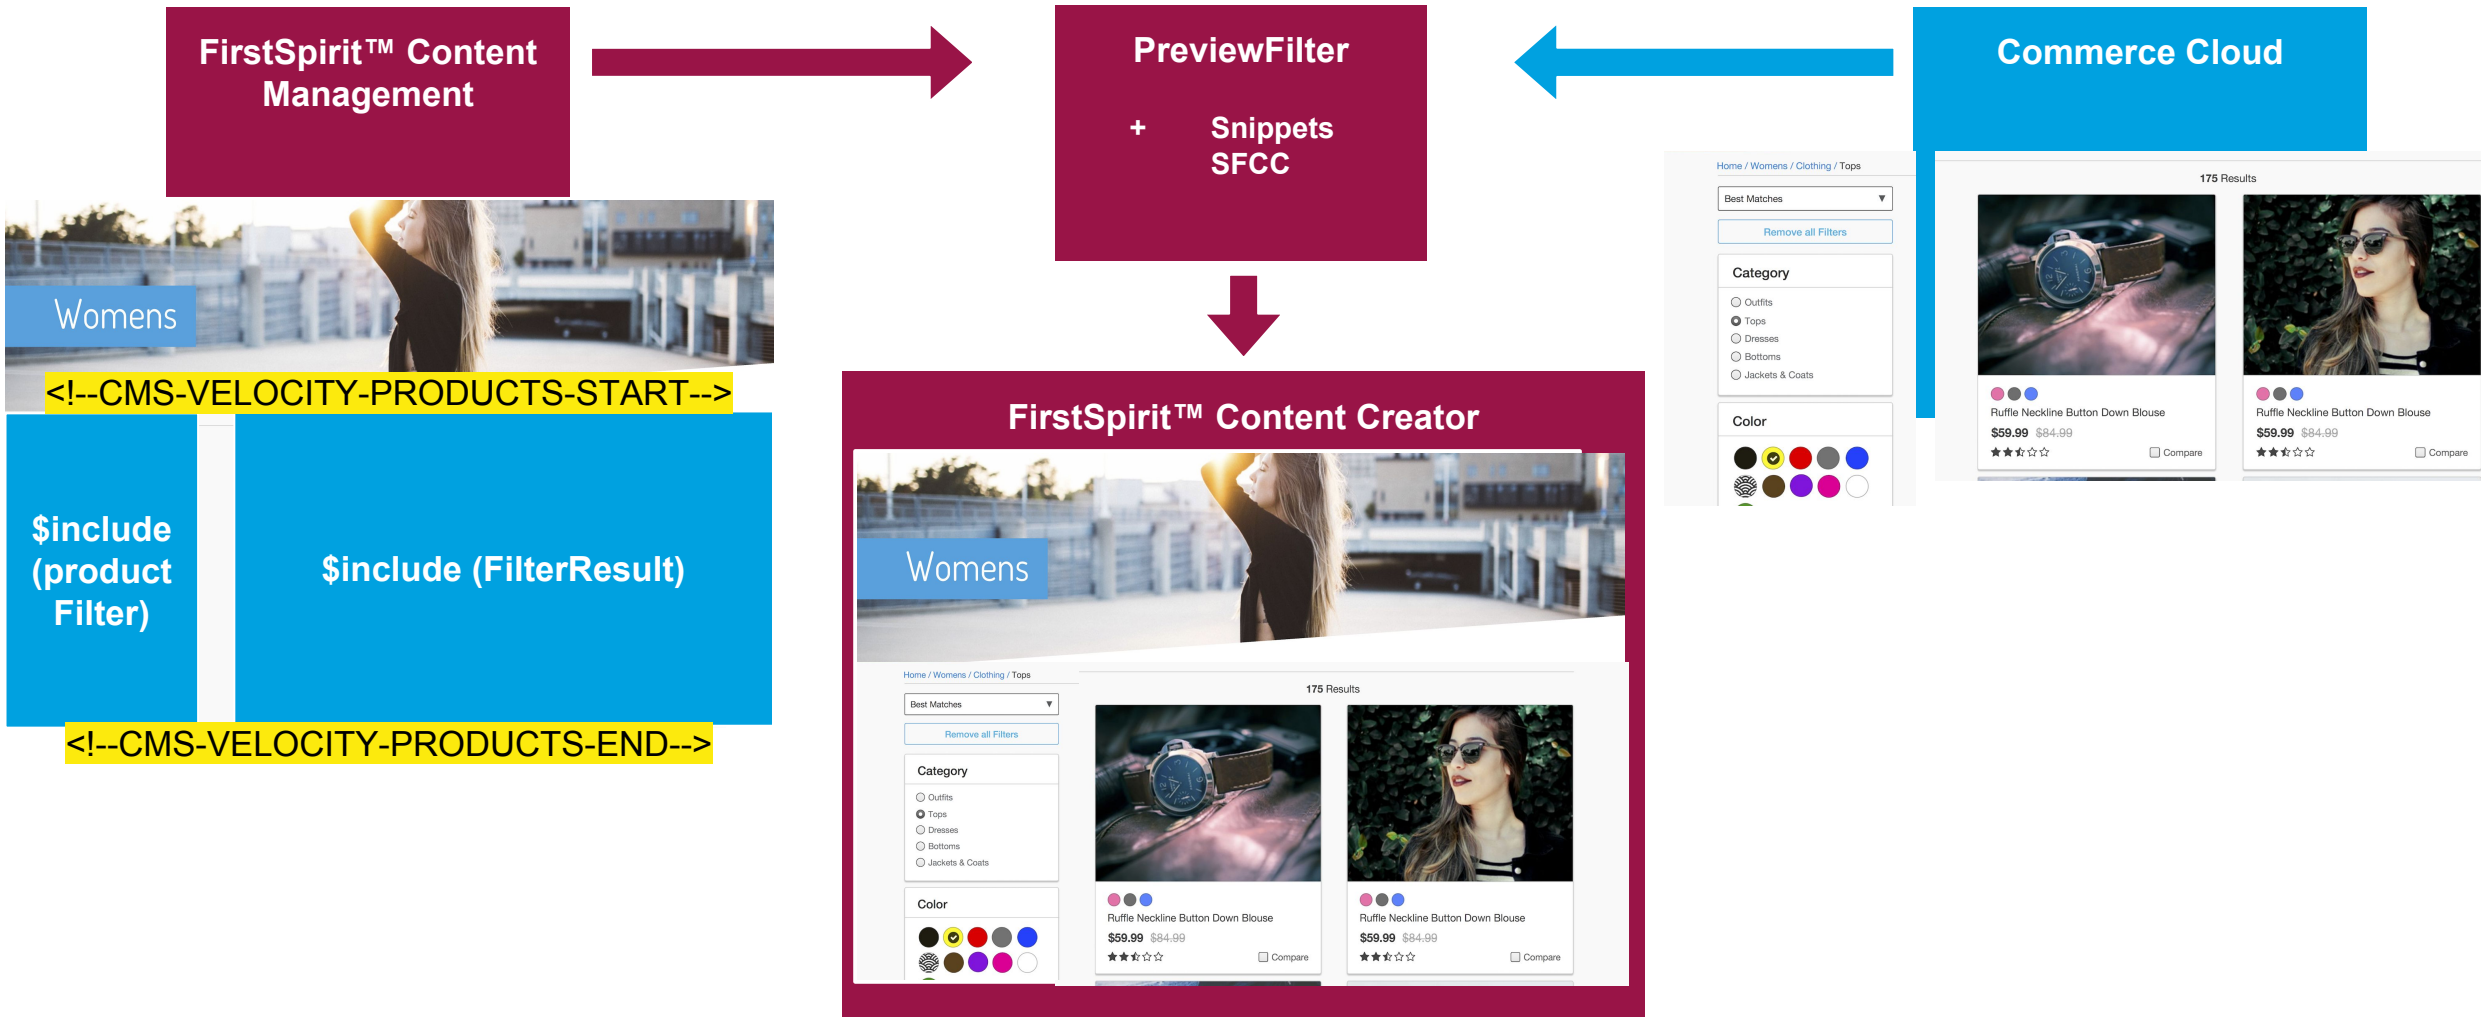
FirstSpirit™ Content Management

PreviewFilter

+ Snippets SFCC

Commerce Cloud

Womens

<!--CMS-VELOCITY-PRODUCTS-START-->

$include (product Filter)

$include (FilterResult)

<!--CMS-VELOCITY-PRODUCTS-END-->

FirstSpirit™ Content Creator

Womens

Home / Womens / Clothing / Tops

Best Matches

Remove all Filters

Category

Outfits
Tops
Dresses
Bottoms
Jackets & Coats

Color

175 Results

Ruffle Neckline Button Down Blouse
$59.99 $84.99
Compare

Ruffle Neckline Button Down Blouse
$59.99 $84.99
Compare

Home / Womens / Clothing / Tops

Best Matches

Remove all Filters

Category

Outfits
Tops
Dresses
Bottoms
Jackets & Coats

Color

175 Results

Ruffle Neckline Button Down Blouse
$59.99 $84.99
Compare

Ruffle Neckline Button Down Blouse
$59.99 $84.99
Compare